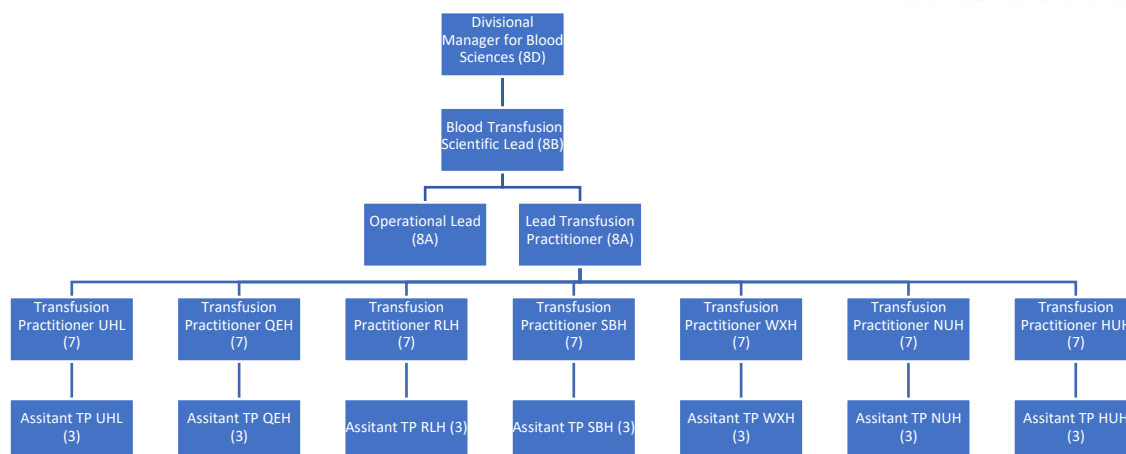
Divisional Manager for Blood Sciences (8D)

Blood Transfusion Scientific Lead (8B)

Operational Lead (8A)

Lead Transfusion Practitioner (8A)

Transfusion Practitioner UHL (7)

Transfusion Practitioner QEH (7)

Transfusion Practitioner RLH (7)

Transfusion Practitioner SBH (7)

Transfusion Practitioner WXH (7)

Transfusion Practitioner NUH (7)

Transfusion Practitioner HUH (7)

Assitant TP UHL (3)

Assitant TP QEH (3)

Assitant TP RLH (3)

Assitant TP SBH (3)

Assitant TP WXH (3)

Assitant TP NUH (3)

Assitant TP HUH (3)